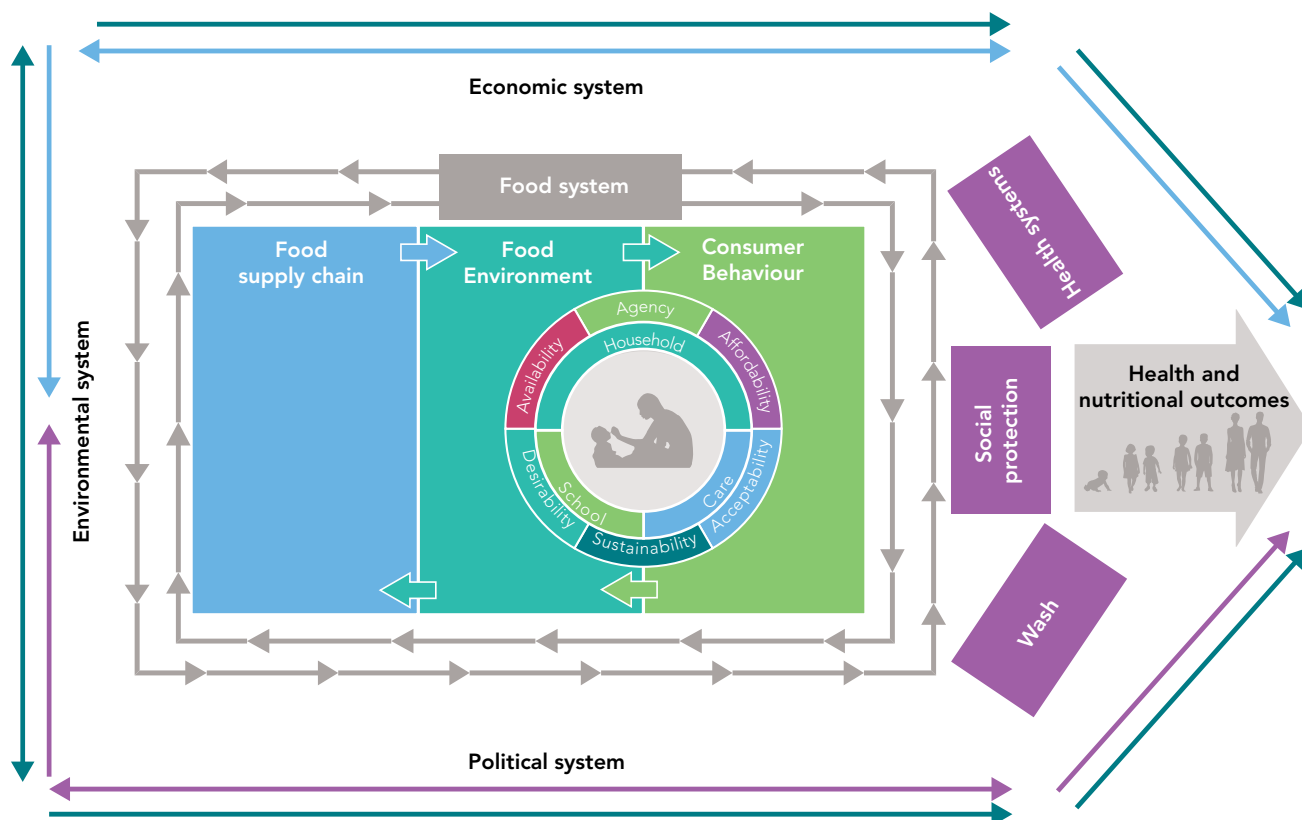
Economic system

Food system

Food supply chain

Food Environment

Consumer Behaviour

Agency

Availability

Household

Affordability

Desirability

School

Care

Acceptability

Sustainability

Health systems

Social protection

Health and nutritional outcomes

Wash

Environmental system

Political system